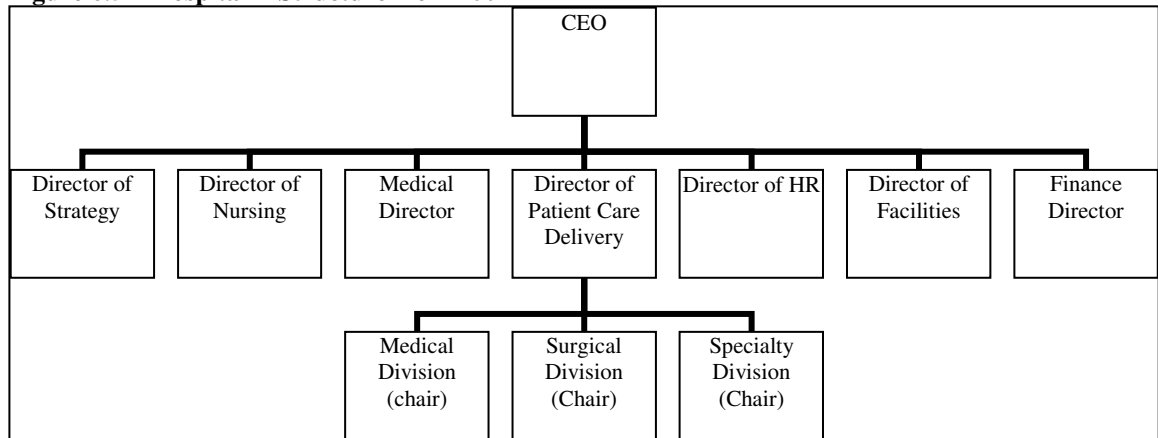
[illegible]

CEO

Director of Strategy

Director of Nursing

Medical Director

Director of Patient Care Delivery

Director of HR

Director of Facilities

Finance Director

Medical Division (chair)

Surgical Division (Chair)

Specialty Division (Chair)